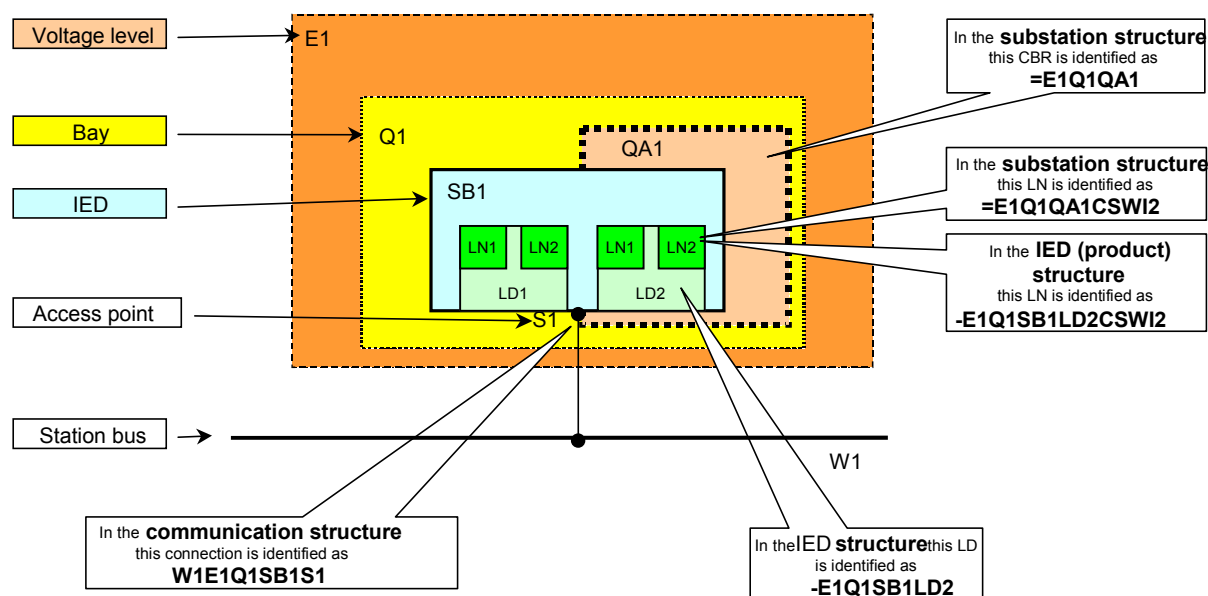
Voltage level

E1

In the **substation structure** this CBR is identified as **=E1Q1QA1**

Bay

Q1

QA1

In the **substation structure** this LN is identified as **=E1Q1QA1CSWI2**

IED

SB1

LN1

LN2

LN1

LN2

LD1

LD2

In the **IED (product) structure** this LN is identified as **-E1Q1SB1LD2CSWI2**

Access point

S1

Station bus

W1

In the **communication structure** this connection is identified as **W1E1Q1SB1S1**

In theIED **structure**this LD is identified as **-E1Q1SB1LD2**